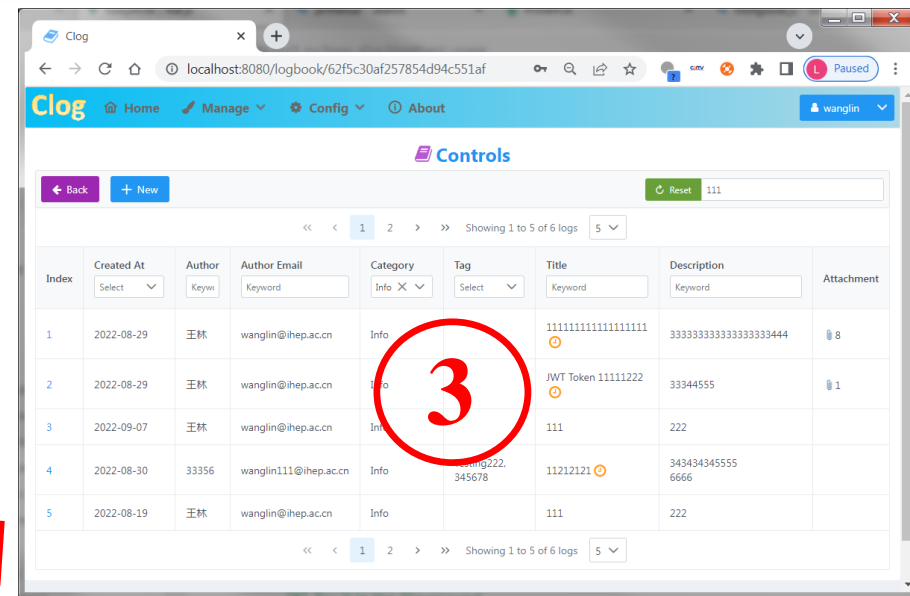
Clog

localhost:8080/logbook/62f5c30af257854d94c551af

Paused

Clog Home Manage Config About wanglin

Controls

Back New Reset 111

« ‹ 1 2 › » Showing 1 to 5 of 6 logs 5

| Index | Created At | Author | Author Email | Category | Tag | Title | Description | Attachment |
|---|---|---|---|---|---|---|---|---|
| | Select | Keyw | Keyword | Info | Select | Keyword | Keyword | |
| 1 | 2022-08-29 | 王林 | wanglin@ihep.ac.cn | Info | | 111111111111111111 | 333333333333333333444 | 8 |
| 2 | 2022-08-29 | 王林 | wanglin@ihep.ac.cn | Info | | JWT Token 11111222 | 33344555 | 1 |
| 3 | 2022-09-07 | 王林 | wanglin@ihep.ac.cn | Info | | 111 | 222 | |
| 4 | 2022-08-30 | 33356 | wanglin111@ihep.ac.cn | Info | Testing222, 345678 | 11212121 | 343434345555 6666 | |
| 5 | 2022-08-19 | 王林 | wanglin@ihep.ac.cn | Info | | 111 | 222 | |

« ‹ 1 2 › » Showing 1 to 5 of 6 logs 5

3